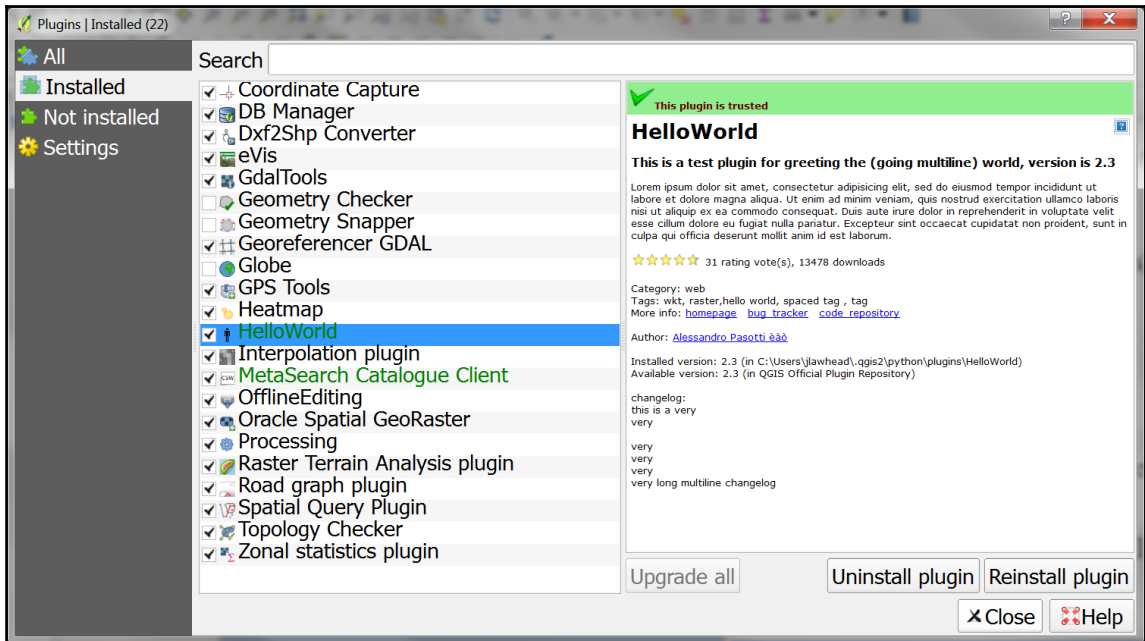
Plugins | Installed (22)

All
Installed
Not installed
Settings

Search

Coordinate Capture
DB Manager
Dxf2Shp Converter
eVis
GdalTools
Geometry Checker
Geometry Snapper
Georeferencer GDAL
Globe
GPS Tools
Heatmap
HelloWorld
Interpolation plugin
MetaSearch Catalogue Client
OfflineEditing
Oracle Spatial GeoRaster
Processing
Raster Terrain Analysis plugin
Road graph plugin
Spatial Query Plugin
Topology Checker
Zonal statistics plugin

This plugin is trusted

HelloWorld

This is a test plugin for greeting the (going multiline) world, version is 2.3

Lorem ipsum dolor sit amet, consectetur adipisicing elit, sed do eiusmod tempor incididunt ut labore et dolore magna aliqua. Ut enim ad minim veniam, quis nostrud exercitation ullamco laboris nisi ut aliquip ex ea commodo consequat. Duis aute irure dolor in reprehenderit in voluptate velit esse cillum dolore eu fugiat nulla pariatur. Excepteur sint occaecat cupidatat non proident, sunt in culpa qui officia deserunt mollit anim id est laborum.

31 rating vote(s), 13478 downloads

Category: web
Tags: wkt, raster,hello world, spaced tag , tag
More info: homepage bug tracker code repository

Author: Alessandro Pasotti èàò

Installed version: 2.3 (in C:\Users\jlawhead\.qgis2\python\plugins\HelloWorld)
Available version: 2.3 (in QGIS Official Plugin Repository)

changelog:
this is a very
very

very
very
very
very long multiline changelog

Upgrade all
Uninstall plugin
Reinstall plugin
Close
Help